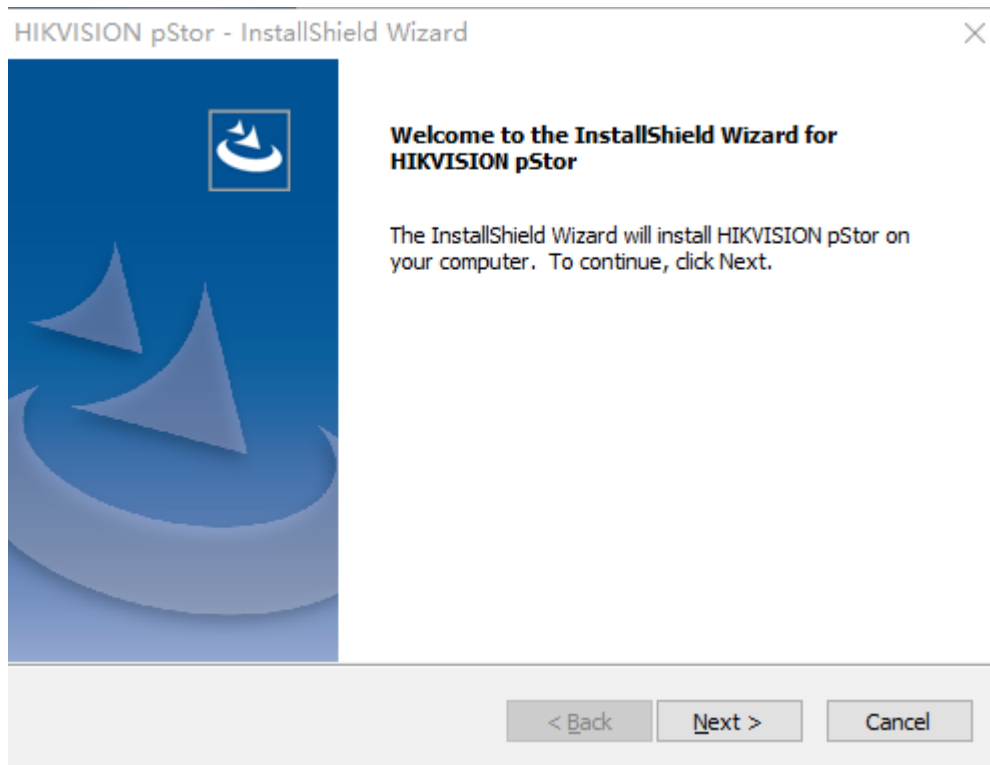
HIKVISION pStor - InstallShield Wizard

Welcome to the InstallShield Wizard for HIKVISION pStor

The InstallShield Wizard will install HIKVISION pStor on your computer. To continue, click Next.

< Back

Next >

Cancel